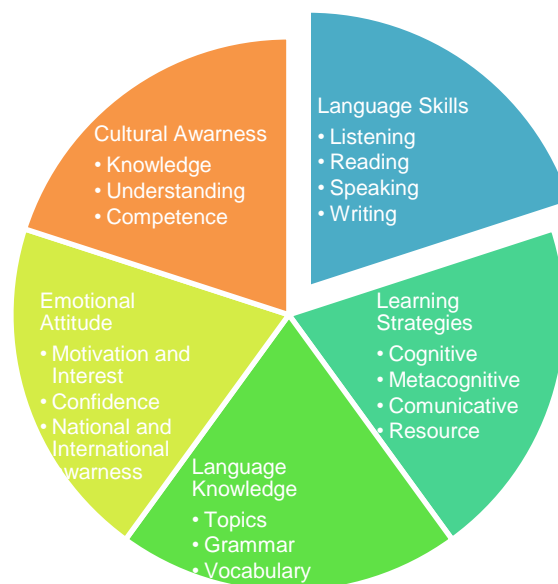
Language Skills
• Listening
• Reading
• Speaking
• Writing

Learning Strategies
• Cognitive
• Metacognitive
• Comunicative
• Resource

Language Knowledge
• Topics
• Grammar
• Vocabulary

Emotional Attitude
• Motivation and Interest
• Confidence
• National and International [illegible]warness

Cultural Awarness
• Knowledge
• Understanding
• Competence